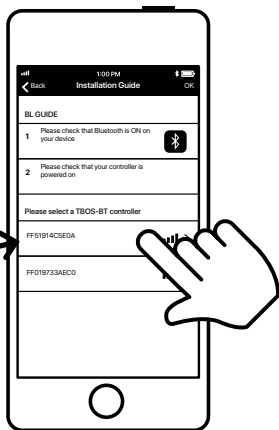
1:00 PM
Back Installation Guide OK

BL GUIDE

1 Please check that Bluetooth is ON on your device

2 Please check that your controller is powered on

Please select a TBOS-BT controller

FF51914C5E0A

FF019733AEC0